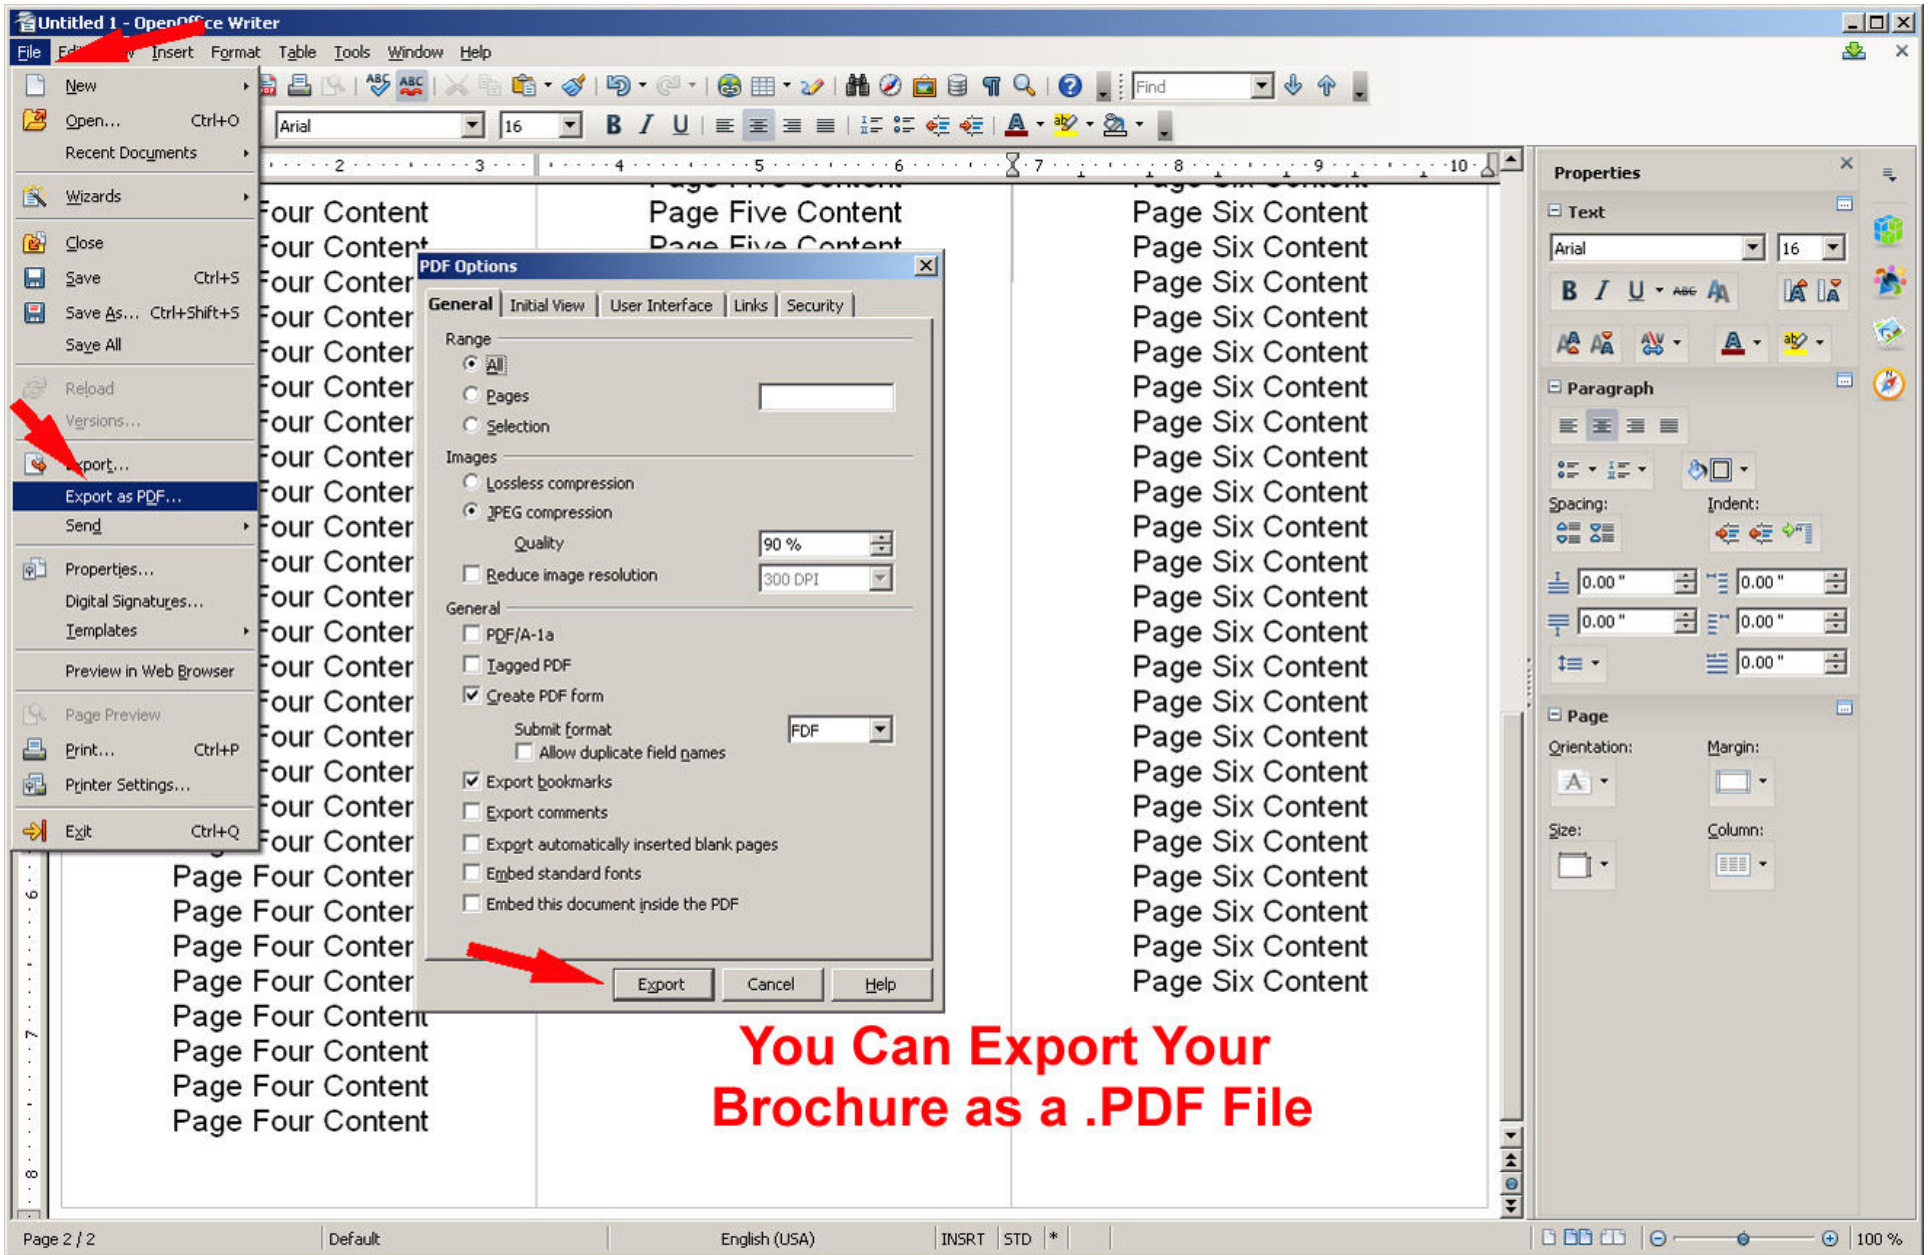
Untitled 1 - OpenOffice Writer

File Edit View Insert Format Table Tools Window Help

New
Open... Ctrl+O
Recent Documents
Wizards
Close
Save Ctrl+S
Save As... Ctrl+Shift+S
Save All
Reload
Versions...
Export...
Export as PDF...
Send
Properties...
Digital Signatures...
Templates
Preview in Web Browser
Page Preview
Print... Ctrl+P
Printer Settings...
Exit Ctrl+Q

Find
Arial
16

Four Content
Four Content
Four Conter
Four Conter
Four Conter
Four Conter
Four Conter
Four Conter
Four Conter
Four Conter
Four Conter
Four Conter
Four Conter
Four Conter
Four Conter
Four Conter
Four Conter
Four Conter
Four Conter
Page Four Conter
Page Four Conter
Page Four Conter
Page Four Conter
Page Four Content
Page Four Content
Page Four Content
Page Four Content

Page Five Content
Page Five Content

Page Six Content
Page Six Content
Page Six Content
Page Six Content
Page Six Content
Page Six Content
Page Six Content
Page Six Content
Page Six Content
Page Six Content
Page Six Content
Page Six Content
Page Six Content
Page Six Content
Page Six Content
Page Six Content
Page Six Content
Page Six Content
Page Six Content
Page Six Content
Page Six Content
Page Six Content
Page Six Content
Page Six Content

PDF Options
General | Initial View | User Interface | Links | Security
Range
All
Pages
Selection
Images
Lossless compression
JPEG compression
Quality 90 %
Reduce image resolution 300 DPI
General
PDF/A-1a
Tagged PDF
Create PDF form
Submit format FDF
Allow duplicate field names
Export bookmarks
Export comments
Export automatically inserted blank pages
Embed standard fonts
Embed this document inside the PDF
Export Cancel Help

You Can Export Your Brochure as a .PDF File

Properties
Text
Arial 16
Paragraph
Spacing:
Indent:
0.00 " 0.00 "
0.00 " 0.00 "
0.00 "
Page
Orientation:
Margin:
Size:
Column:

Page 2 / 2 Default English (USA) INSRT STD * 100 %